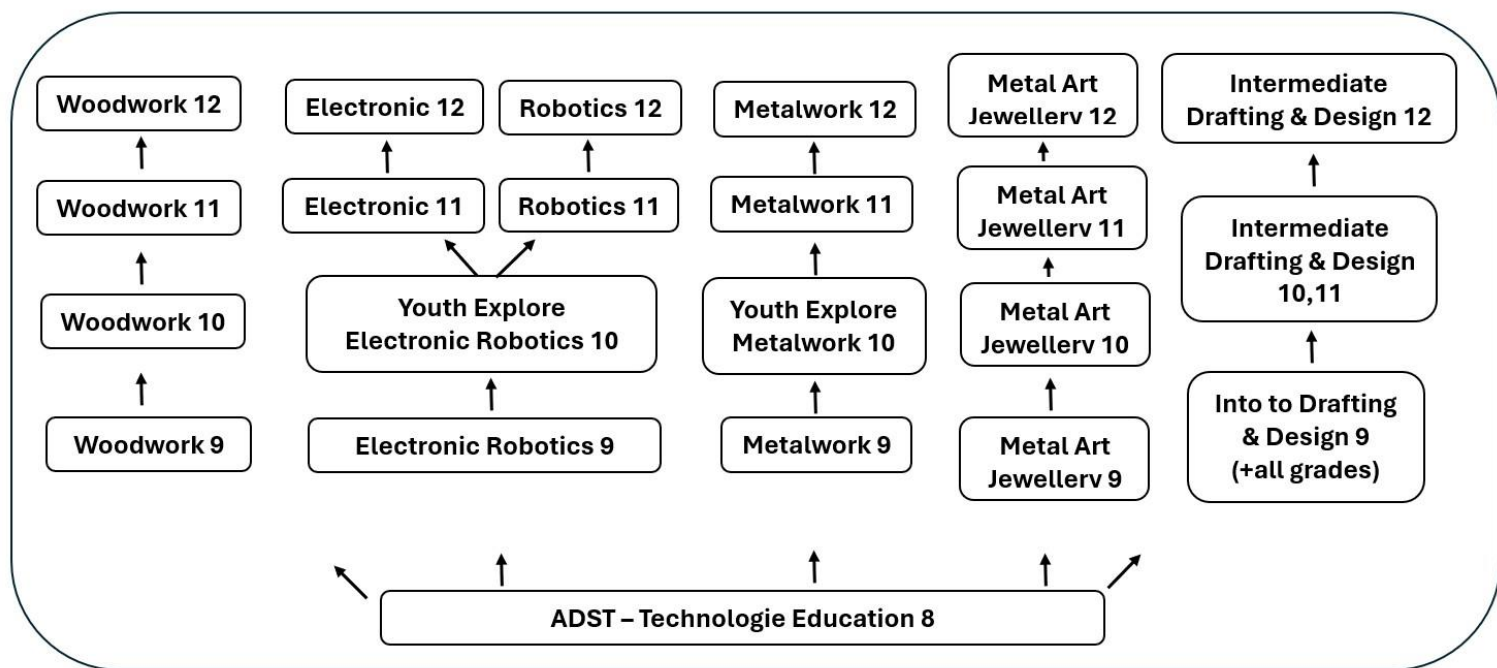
Woodwork 12

Woodwork 11

Woodwork 10

Woodwork 9

Electronic 12

Robotics 12

Electronic 11

Robotics 11

Youth Explore Electronic Robotics 10

Electronic Robotics 9

Metalwork 12

Metalwork 11

Youth Explore Metalwork 10

Metalwork 9

Metal Art Jewellerv 12

Metal Art Jewellerv 11

Metal Art Jewellerv 10

Metal Art Jewellerv 9

Intermediate Drafting & Design 12

Intermediate Drafting & Design 10,11

Into to Drafting & Design 9 (+all grades)

ADST – Technologie Education 8